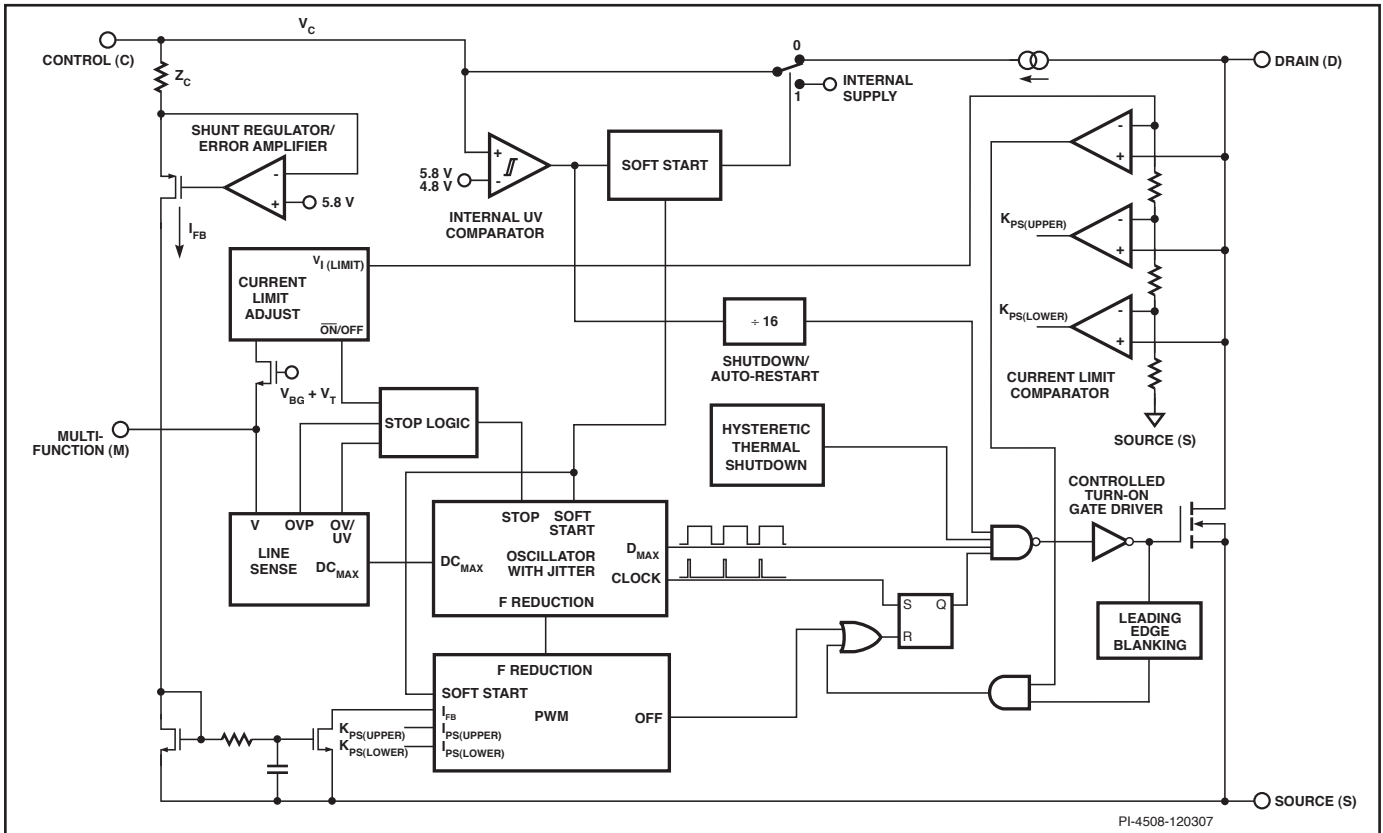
CONTROL (C)
$V_C$
$Z_C$
0
1
INTERNAL SUPPLY
DRAIN (D)
SHUNT REGULATOR/ ERROR AMPLIFIER
-
+
5.8 V
$I_{FB}$
5.8 V
4.8 V
+
-
INTERNAL UV COMPARATOR
SOFT START
-
+
$K_{PS(UPPER)}$
-
+
$K_{PS(LOWER)}$
-
+
CURRENT LIMIT ADJUST
$V_{I\ (LIMIT)}$
$\overline{ON}$/OFF
÷ 16
SHUTDOWN/ AUTO-RESTART
CURRENT LIMIT COMPARATOR
$V_{BG} + V_T$
MULTI-FUNCTION (M)
STOP LOGIC
HYSTERETIC THERMAL SHUTDOWN
SOURCE (S)
CONTROLLED TURN-ON GATE DRIVER
V
OVP
OV/ UV
LINE SENSE
$DC_{MAX}$
STOP
SOFT START
$DC_{MAX}$
OSCILLATOR WITH JITTER
$D_{MAX}$
CLOCK
F REDUCTION
S
Q
R
LEADING EDGE BLANKING
F REDUCTION
SOFT START
$I_{FB}$
$K_{PS(UPPER)}$
$K_{PS(LOWER)}$
$I_{PS(UPPER)}$
$I_{PS(LOWER)}$
PWM
OFF
SOURCE (S)
PI-4508-120307